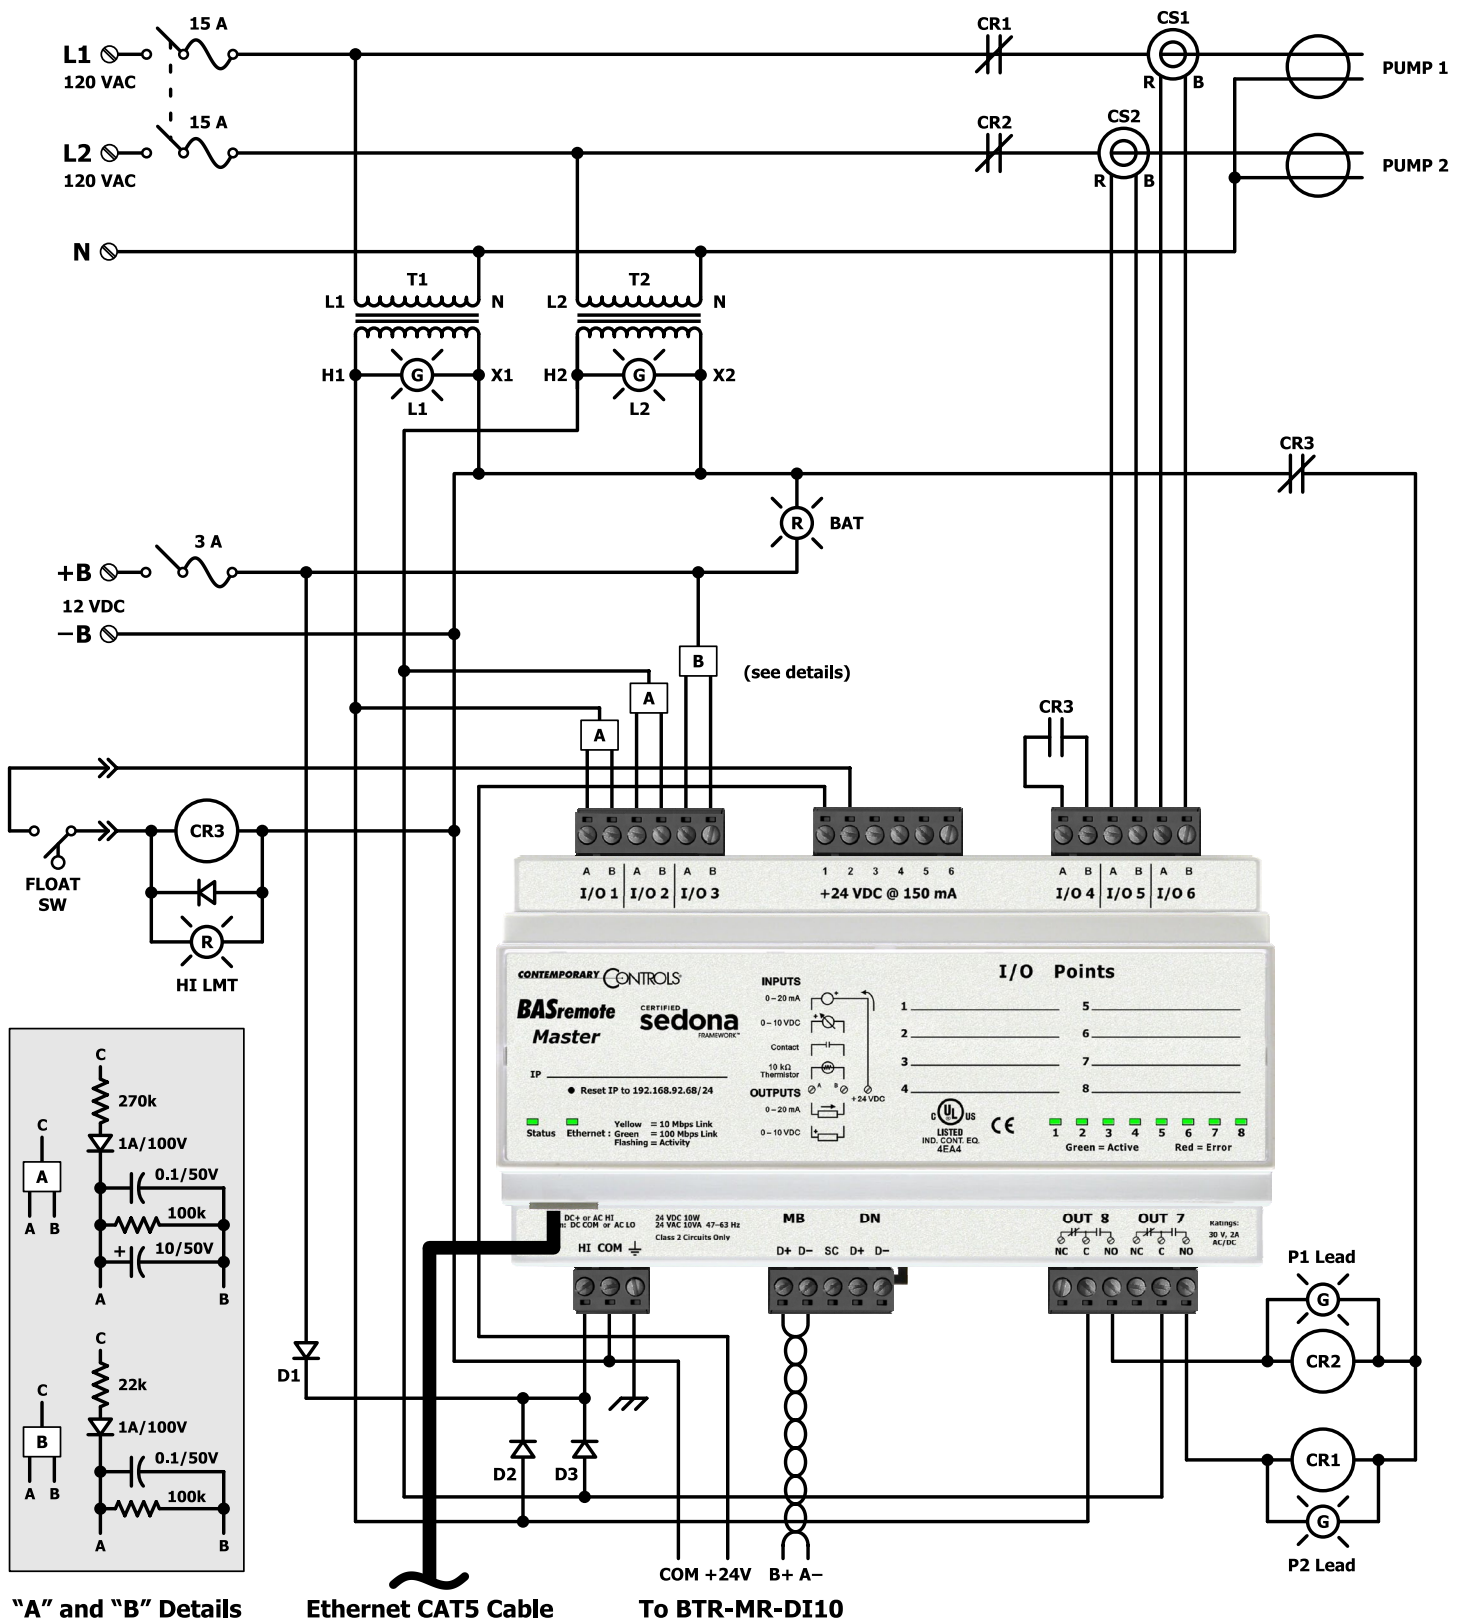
L1
120 VAC
15 A
L2
120 VAC
15 A
N
CR1
CS1
R B
PUMP 1
CR2
CS2
R B
PUMP 2
T1
L1 N
H1 G X1
L1
T2
L2 N
H2 G X2
L2
CR3
R BAT
+B
12 VDC
−B
3 A
B
(see details)
A
A
CR3
CR3
FLOAT SW
R
HI LMT

A B A B A B
I/O 1 I/O 2 I/O 3
1 2 3 4 5 6
+24 VDC @ 150 mA
A B A B A B
I/O 4 I/O 5 I/O 6

CONTEMPORARY CONTROLS
BASremote Master
CERTIFIED sedona FRAMEWORK™
IP
● Reset IP to 192.168.92.68/24
Status Ethernet : Yellow = 10 Mbps Link Green = 100 Mbps Link Flashing = Activity
INPUTS
0 – 20 mA
0 – 10 VDC
Contact
10 kΩ Thermistor
OUTPUTS
0 – 20 mA
0 – 10 VDC
+24 VDC
I/O Points
1
2
3
4
5
6
7
8
LISTED IND. CONT. EQ. 4EA4
CE
1 2 3 4 5 6 7 8
Green = Active Red = Error

DC+ or AC HI
DC COM or AC LO
HI COM
24 VDC 10W
24 VAC 10VA 47–63 Hz
Class 2 Circuits Only
MB
D+ D−
DN
SC D+ D−
OUT 8
NC C NO
OUT 7
NC C NO
Ratings: 30 V, 2A AC/DC

P1 Lead
G
CR2
CR1
G
P2 Lead

C
A
A B
C
270k
1A/100V
0.1/50V
100k
+ 10/50V
A B
C
B
A B
C
22k
1A/100V
0.1/50V
100k
A B

D1
D2
D3
COM +24V
B+ A−

“A” and “B” Details
Ethernet CAT5 Cable
To BTR-MR-DI10